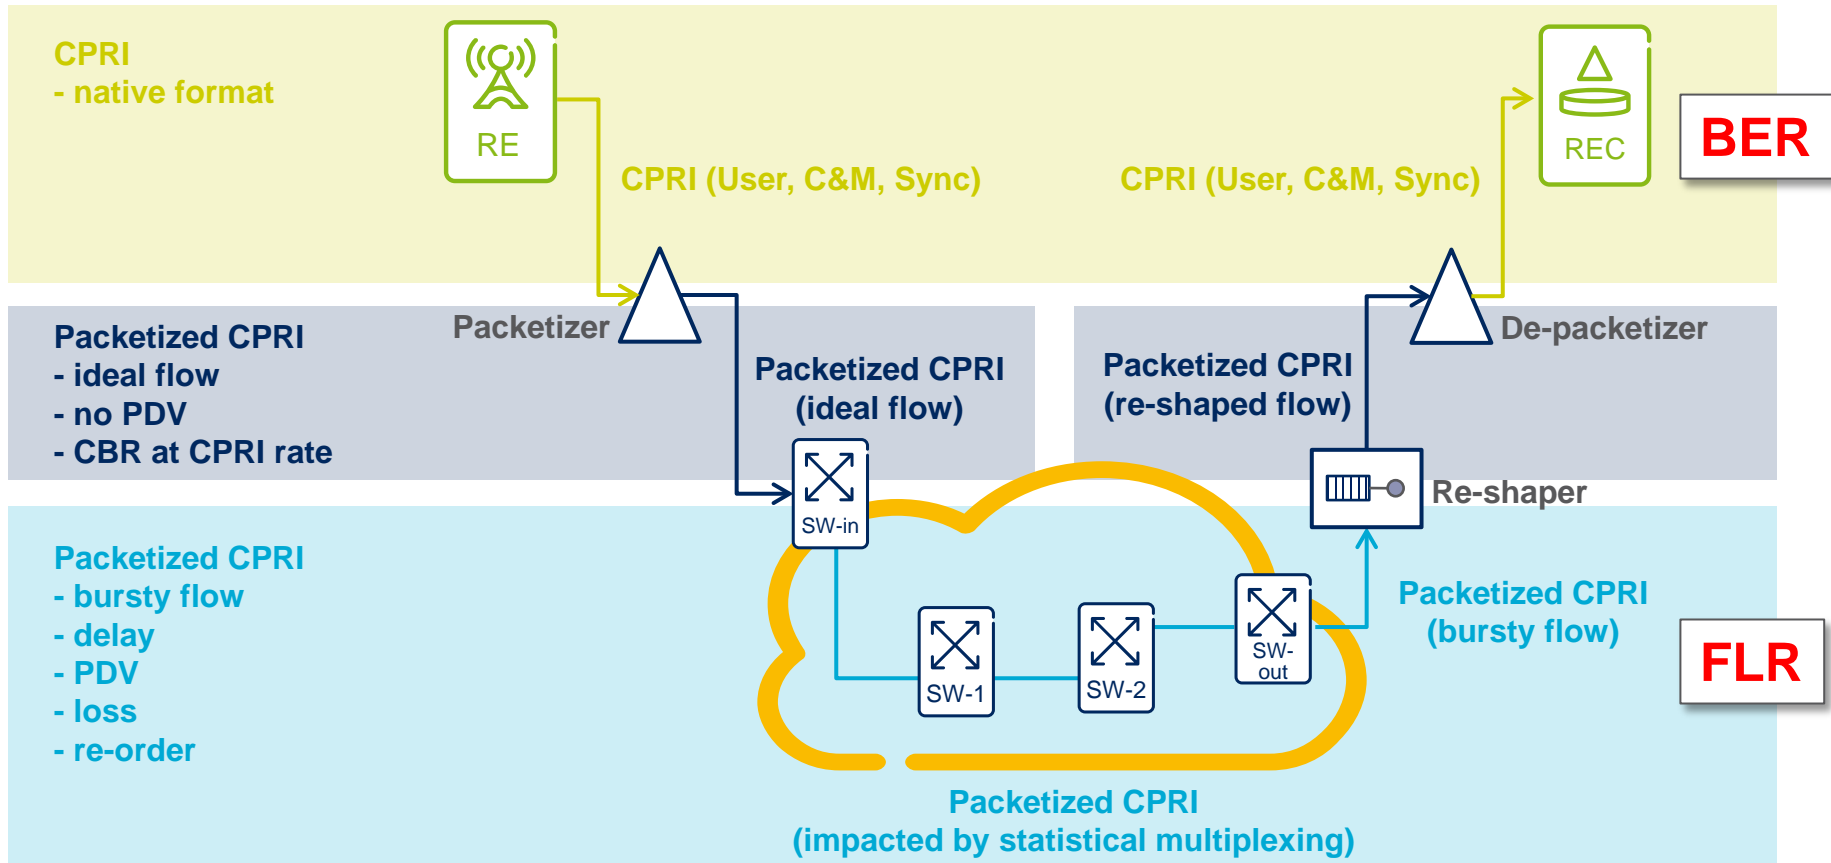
CPRI
- native format

RE

CPRI (User, C&M, Sync)

CPRI (User, C&M, Sync)

REC

BER

Packetized CPRI
- ideal flow
- no PDV
- CBR at CPRI rate

Packetizer

Packetized CPRI
(ideal flow)

Packetized CPRI
(re-shaped flow)

De-packetizer

SW-in

Re-shaper

Packetized CPRI
- bursty flow
- delay
- PDV
- loss
- re-order

SW-1

SW-2

SW-out

Packetized CPRI
(bursty flow)

FLR

Packetized CPRI
(impacted by statistical multiplexing)